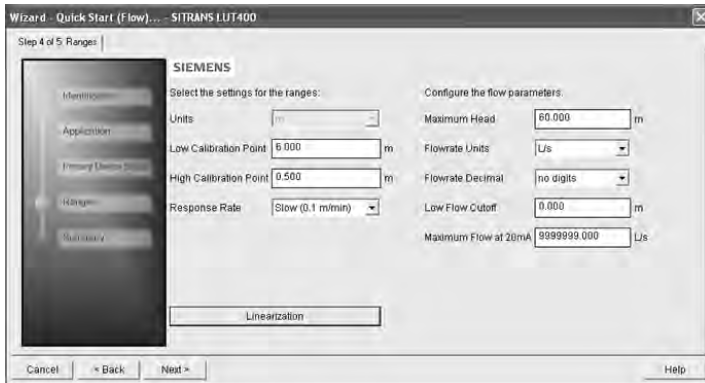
Wizard - Quick Start (Flow)... - SITRANS LUT400

Step 4 of 5: Ranges

Identification

Application

Primary Device Sel

Ranges

Summary

SIEMENS

Select the settings for the ranges:

Units m

Low Calibration Point 6.000 m

High Calibration Point 0.500 m

Response Rate Slow (0.1 m/min)

Linearization

Configure the flow parameters:

Maximum Head 60.000 m

Flowrate Units L/s

Flowrate Decimal no digits

Low Flow Cutoff 0.000 m

Maximum Flow at 20mA 9999999.000 L/s

Cancel

< Back

Next >

Help